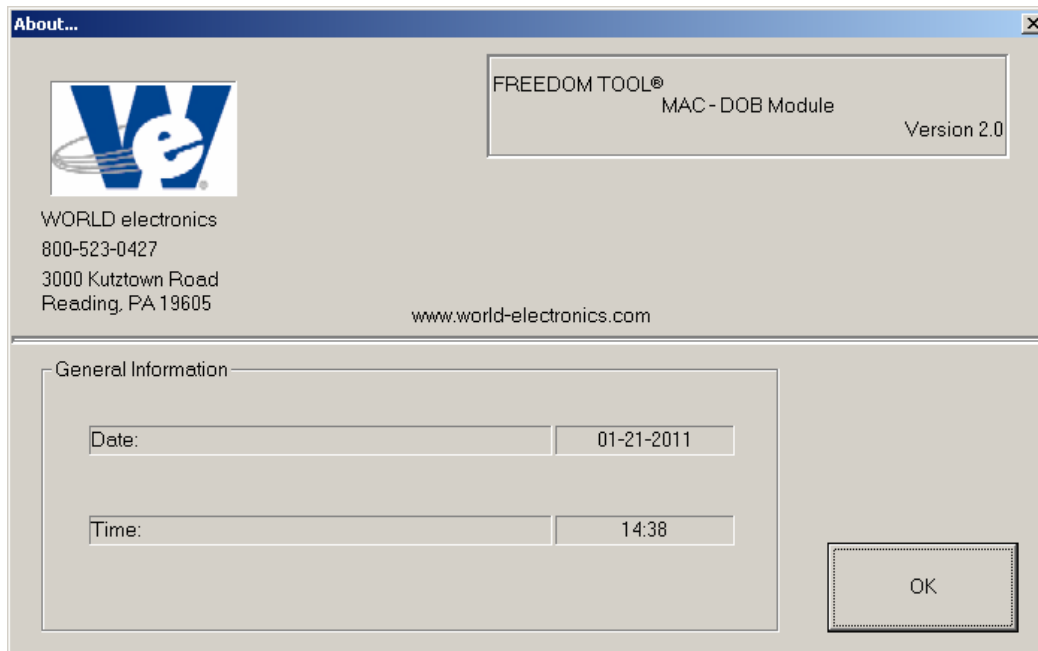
About...

×

FREEDOM TOOL®
MAC - DOB Module
Version 2.0

WORLD electronics
800-523-0427
3000 Kutztown Road
Reading, PA 19605

www.world-electronics.com

General Information

| Date: | 01-21-2011 |
|---|---|
| Time: | 14:38 |

OK